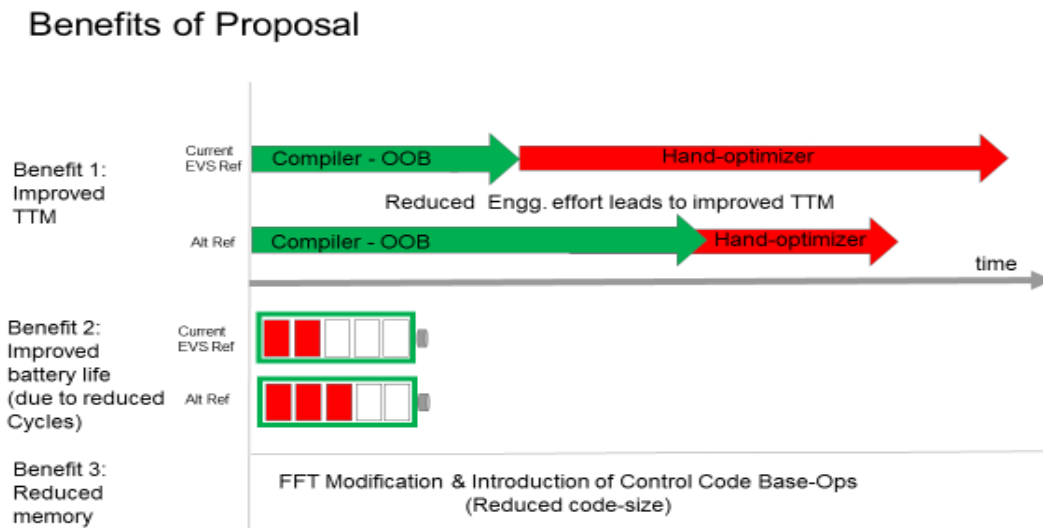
Benefits of Proposal

Benefit 1: Improved TTM

Current EVS Ref

Compiler - OOB

Hand-optimizer

Reduced Engg. effort leads to improved TTM

Alt Ref

Compiler - OOB

Hand-optimizer

time

Benefit 2: Improved battery life (due to reduced Cycles)

Current EVS Ref

Alt Ref

Benefit 3: Reduced memory

FFT Modification & Introduction of Control Code Base-Ops (Reduced code-size)